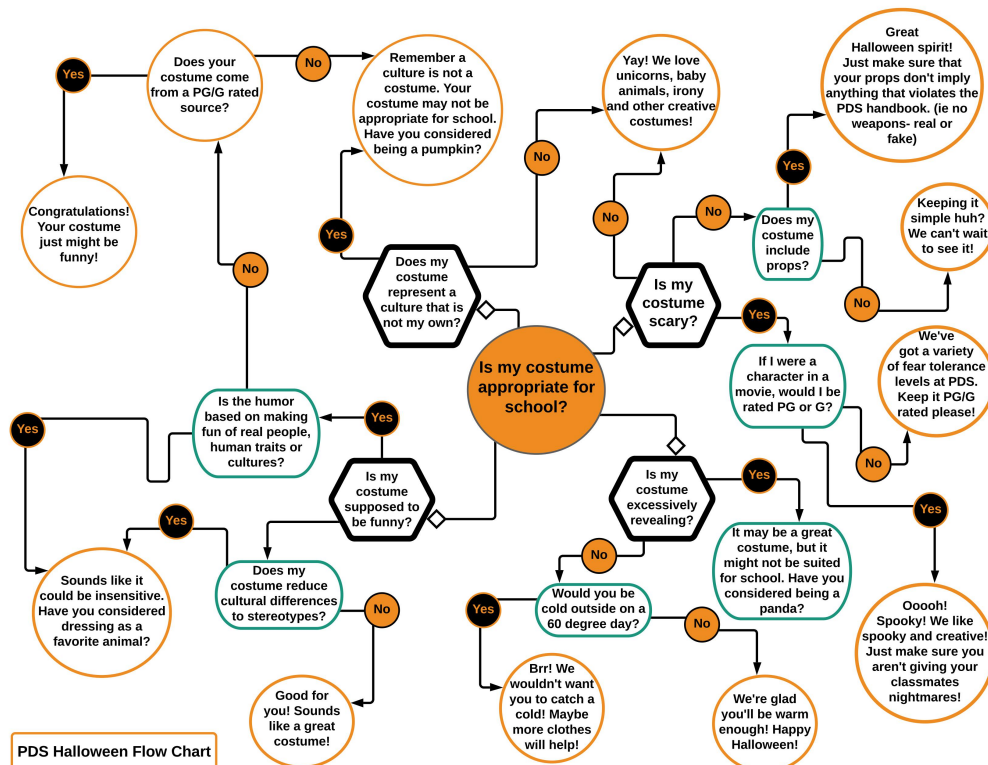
Is my costume appropriate for school?

Does my costume represent a culture that is not my own?

Yes

Remember a culture is not a costume. Your costume may not be appropriate for school. Have you considered being a pumpkin?

No

Yay! We love unicorns, baby animals, irony and other creative costumes!

Is my costume scary?

No

Does my costume include props?

Yes

Great Halloween spirit! Just make sure that your props don't imply anything that violates the PDS handbook. (ie no weapons- real or fake)

No

Keeping it simple huh? We can't wait to see it!

Yes

If I were a character in a movie, would I be rated PG or G?

No

We've got a variety of fear tolerance levels at PDS. Keep it PG/G rated please!

Yes

Ooooh! Spooky! We like spooky and creative! Just make sure you aren't giving your classmates nightmares!

Is my costume excessively revealing?

Yes

It may be a great costume, but it might not be suited for school. Have you considered being a panda?

No

Would you be cold outside on a 60 degree day?

Yes

Brr! We wouldn't want you to catch a cold! Maybe more clothes will help!

No

We're glad you'll be warm enough! Happy Halloween!

Is my costume supposed to be funny?

Yes

Is the humor based on making fun of real people, human traits or cultures?

No

Does your costume come from a PG/G rated source?

Yes

Congratulations! Your costume just might be funny!

No

Yes

Sounds like it could be insensitive. Have you considered dressing as a favorite animal?

Yes

Does my costume reduce cultural differences to stereotypes?

No

Good for you! Sounds like a great costume!

PDS Halloween Flow Chart